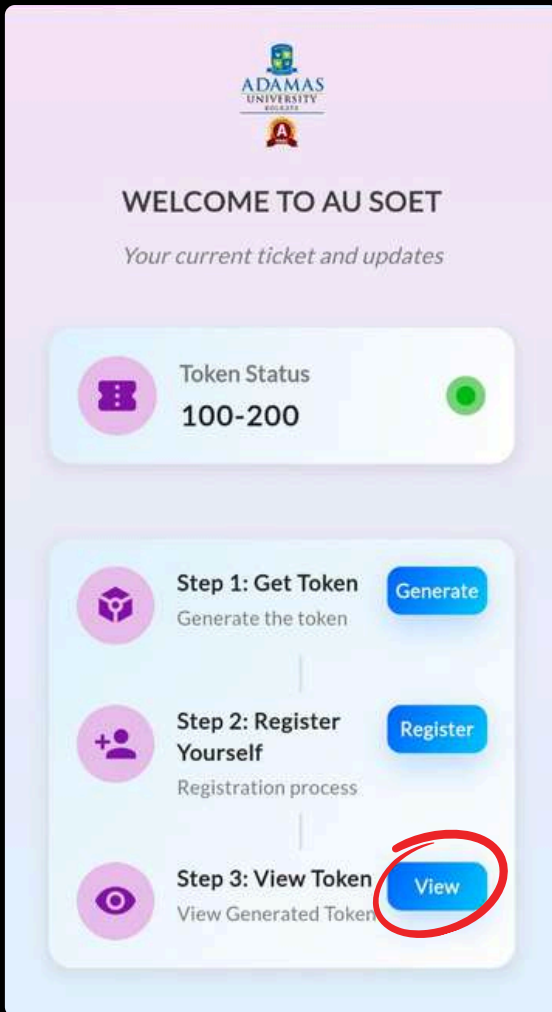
ADAMAS UNIVERSITY KOLKATA

WELCOME TO AU SOET

Your current ticket and updates

Token Status
100-200

Step 1: Get Token
Generate the token
Generate

Step 2: Register Yourself
Registration process
Register

Step 3: View Token
View Generated Token
View